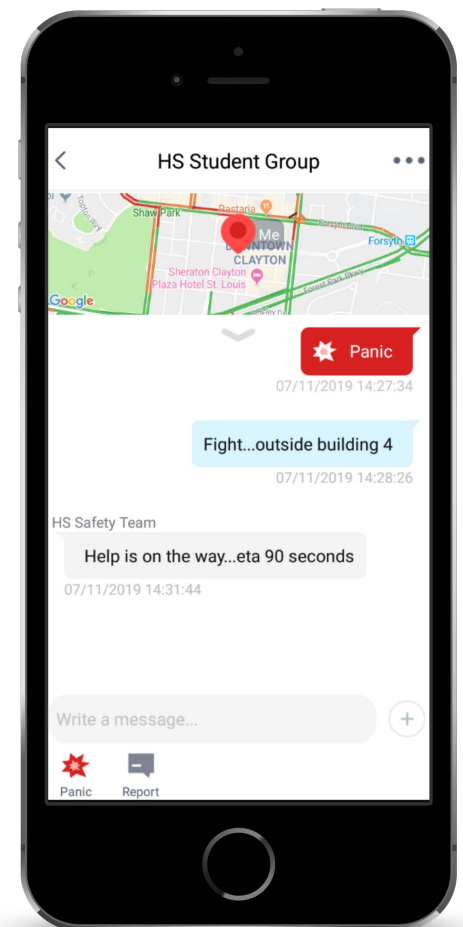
HS Student Group

Shaw Park
Bastaria
Me
DOWNTOWN CLAYTON
Forsyth
Sheraton Clayton Plaza Hotel St. Louis
Google

Panic
07/11/2019 14:27:34

Fight...outside building 4
07/11/2019 14:28:26

HS Safety Team
Help is on the way...eta 90 seconds
07/11/2019 14:31:44

Write a message...

Panic
Report